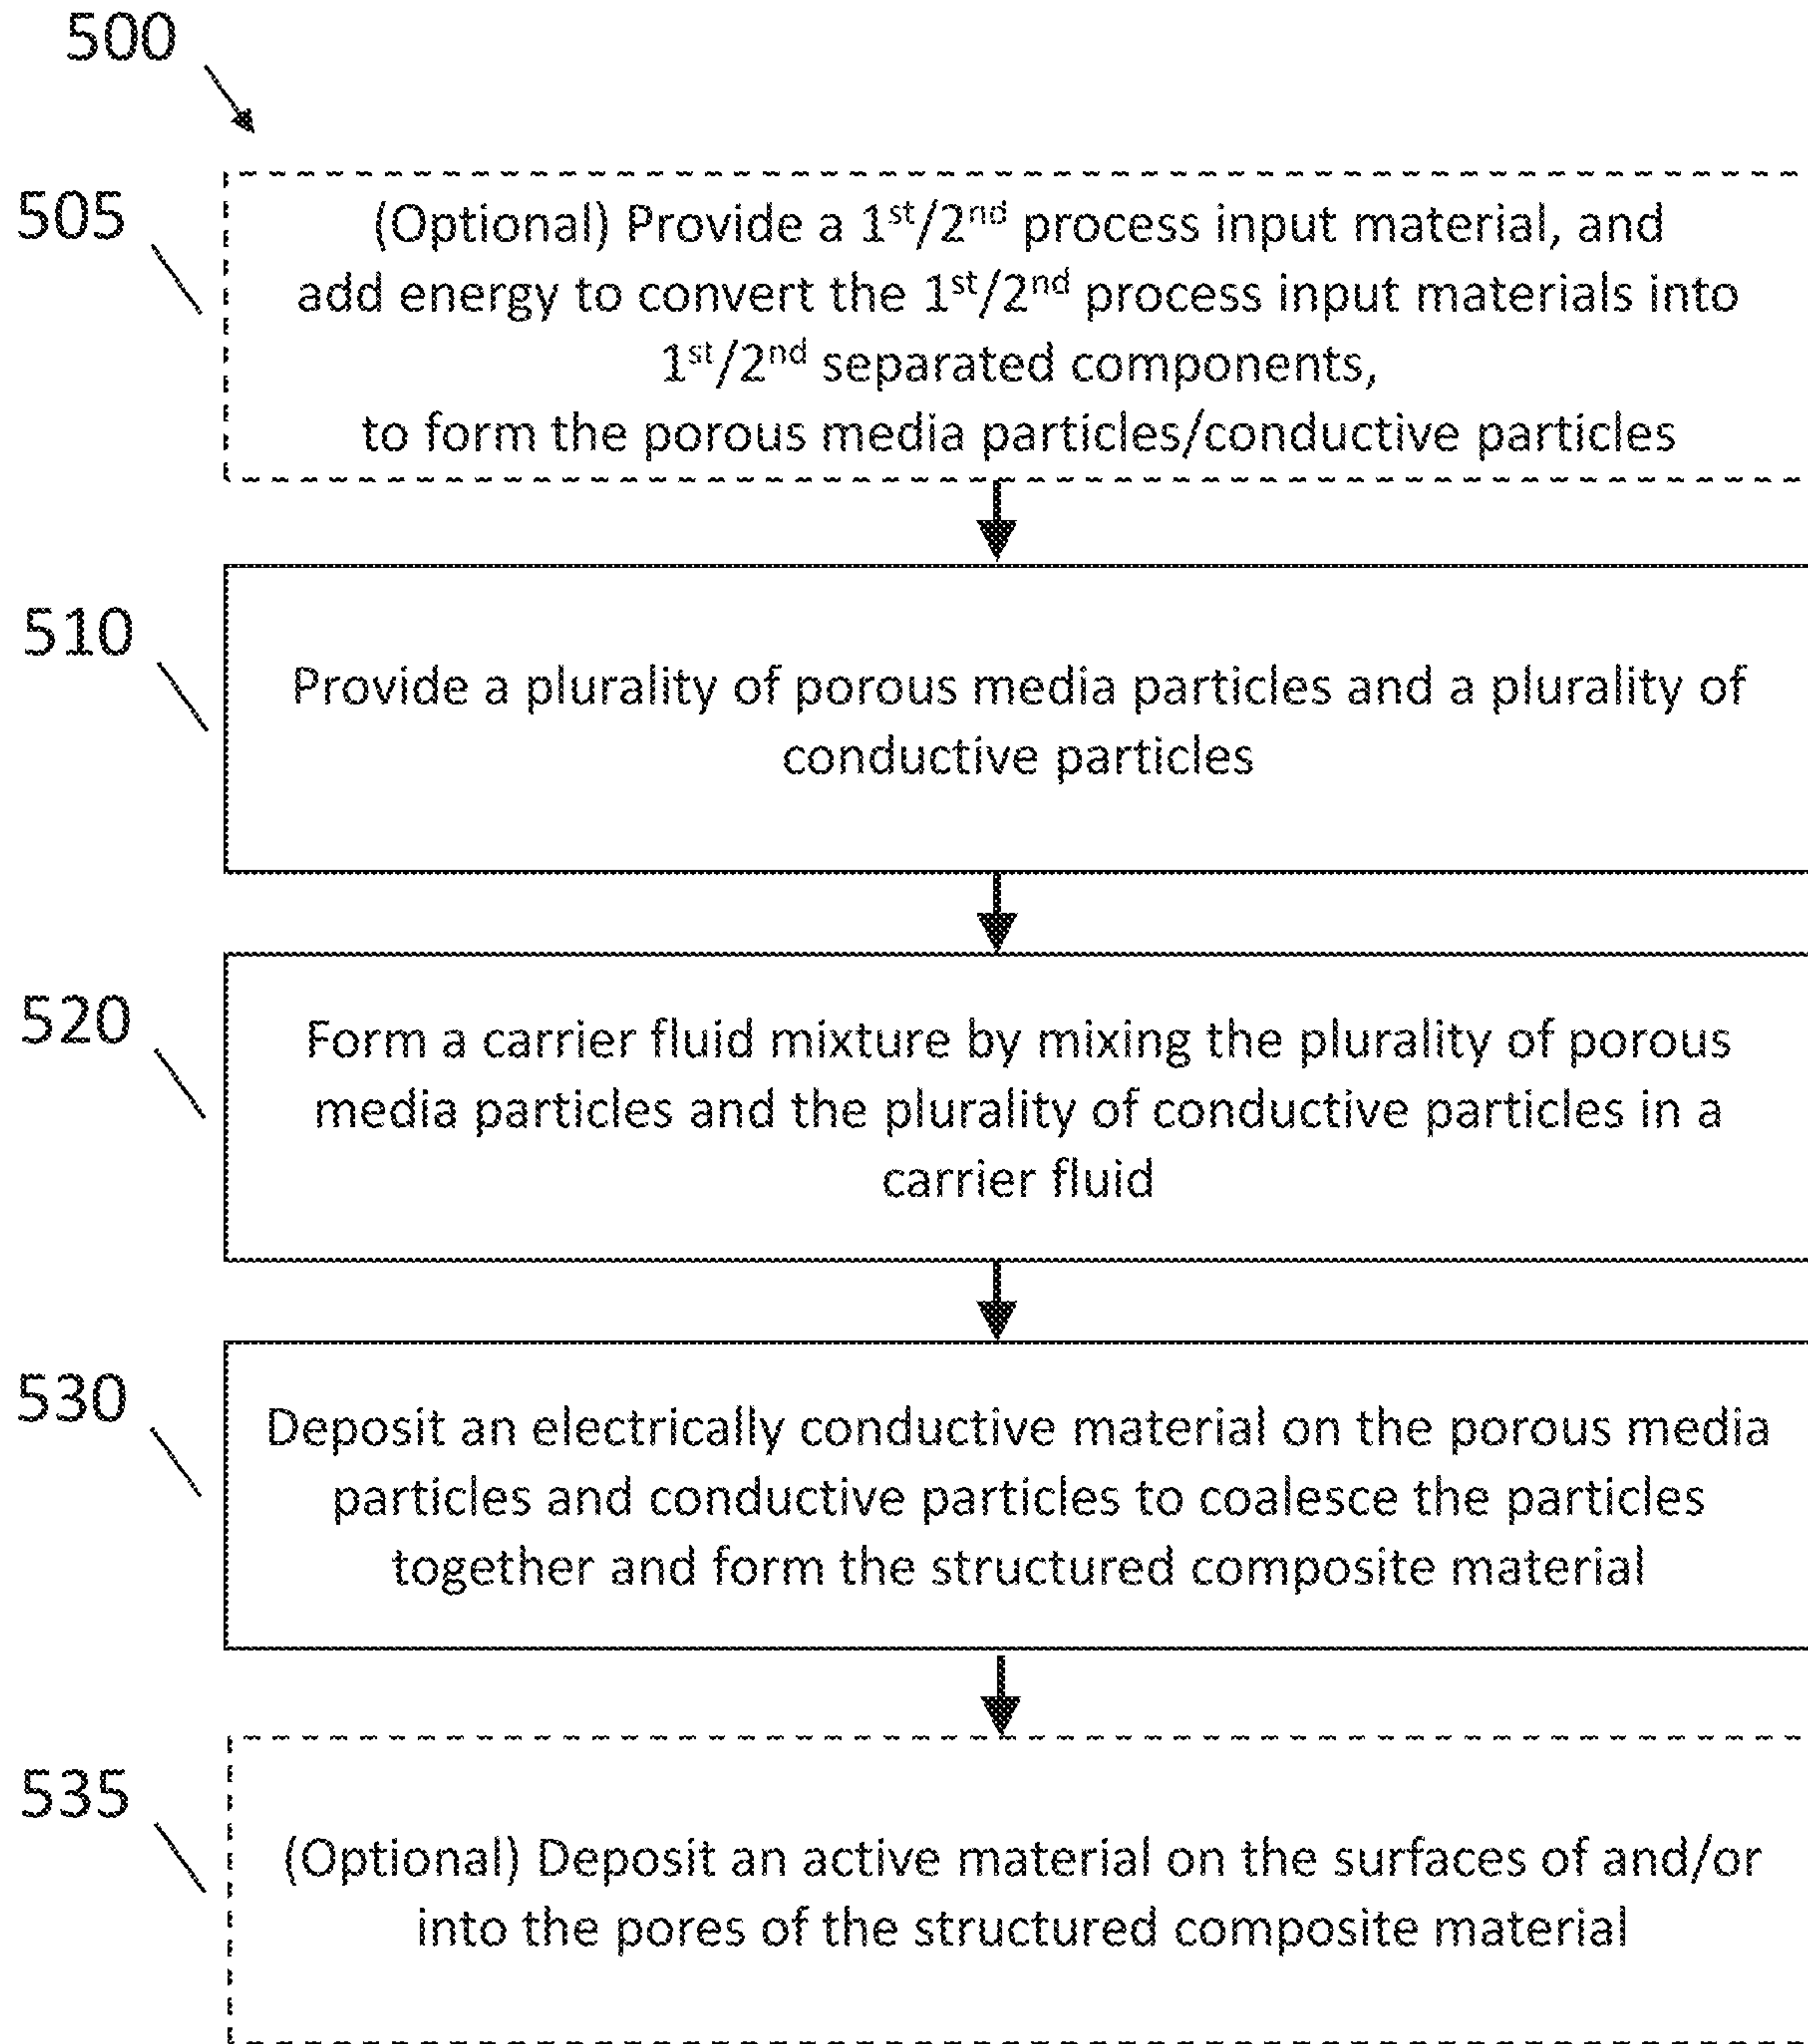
500

505

(Optional) Provide a 1$^{st}$/2$^{nd}$ process input material, and add energy to convert the 1$^{st}$/2$^{nd}$ process input materials into 1$^{st}$/2$^{nd}$ separated components, to form the porous media particles/conductive particles

510

Provide a plurality of porous media particles and a plurality of conductive particles

520

Form a carrier fluid mixture by mixing the plurality of porous media particles and the plurality of conductive particles in a carrier fluid

530

Deposit an electrically conductive material on the porous media particles and conductive particles to coalesce the particles together and form the structured composite material

535

(Optional) Deposit an active material on the surfaces of and/or into the pores of the structured composite material